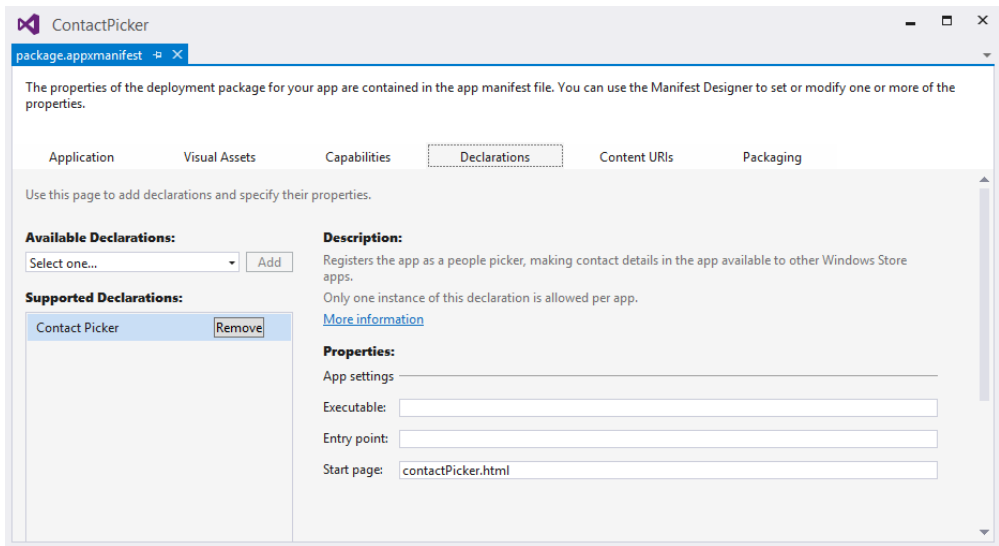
ContactPicker

package.appxmanifest

The properties of the deployment package for your app are contained in the app manifest file. You can use the Manifest Designer to set or modify one or more of the properties.

Application Visual Assets Capabilities Declarations Content URIs Packaging

Use this page to add declarations and specify their properties.

Available Declarations:

Select one...

Add

Supported Declarations:

Contact Picker

Remove

Description:

Registers the app as a people picker, making contact details in the app available to other Windows Store apps.

Only one instance of this declaration is allowed per app.

More information

Properties:

App settings

Executable:

Entry point:

Start page: contactPicker.html